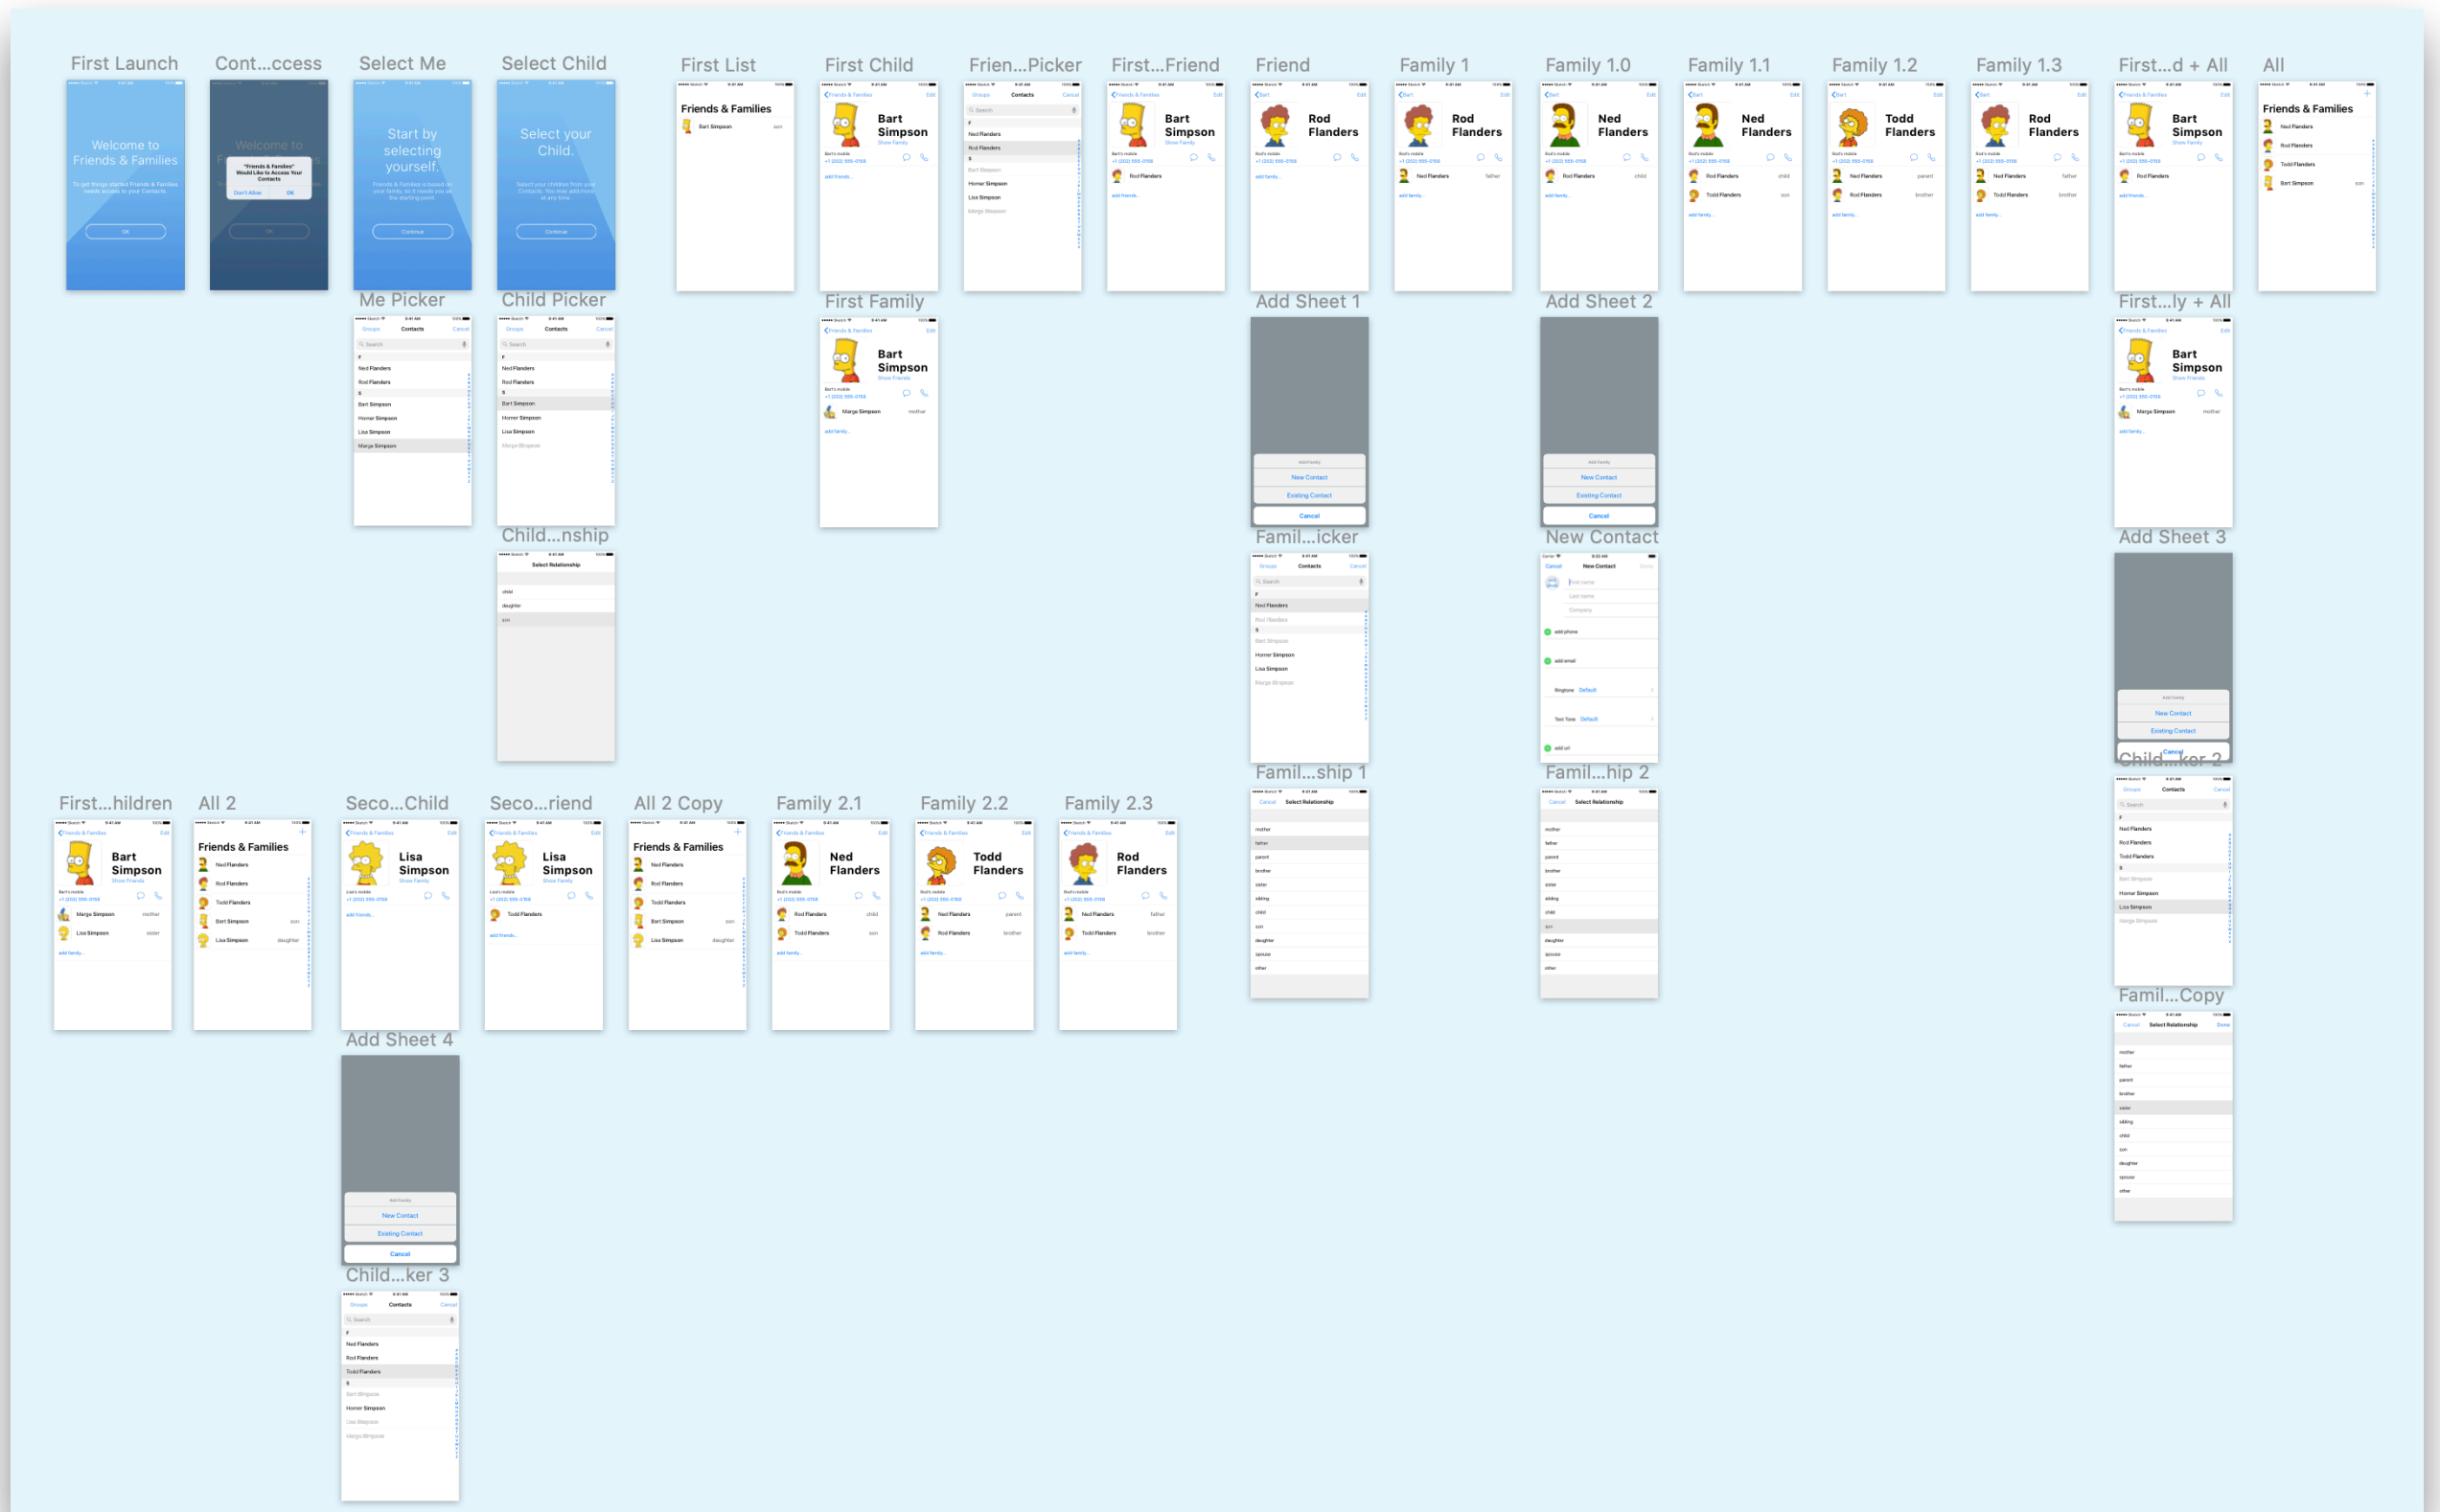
First Launch

Welcome to Friends & Families

To get things started Friends & Families needs access to your Contacts.

OK

Cont...ccess

Welcome to

"Friends & Families" Would Like to Access Your Contacts

Don't Allow

OK

Select Me

Start by selecting yourself.

Continue

Select Child

Select your Child.

Continue

First List

Friends & Families

Bart Simpson

First Child

Bart Simpson

Frien...Picker

Contacts

First...Friend

Bart Simpson

Rod Flanders

Friend

Rod Flanders

Family 1

Rod Flanders

Ned Flanders

father

Family 1.0

Ned Flanders

Rod Flanders

child

Family 1.1

Ned Flanders

Rod Flanders

child

Todd Flanders

son

Family 1.2

Todd Flanders

Ned Flanders

parent

Rod Flanders

brother

Family 1.3

Rod Flanders

Ned Flanders

father

Todd Flanders

brother

First...d + All

Bart Simpson

Rod Flanders

All

Friends & Families

Ned Flanders

Rod Flanders

Todd Flanders

Bart Simpson

son

Me Picker

Contacts

Ned Flanders

Rod Flanders

Bart Simpson

Homer Simpson

Lisa Simpson

Marge Simpson

Child Picker

Contacts

Ned Flanders

Rod Flanders

Bart Simpson

Homer Simpson

Lisa Simpson

Marge Simpson

First Family

Bart Simpson

Marge Simpson

mother

Add Sheet 1

New Contact

Existing Contact

Cancel

Add Sheet 2

New Contact

Existing Contact

Cancel

First...ly + All

Bart Simpson

Marge Simpson

mother

Child...nship

Select Relationship

child

daughter

son

Famil...icker

Contacts

Ned Flanders

Rod Flanders

Bart Simpson

Homer Simpson

Lisa Simpson

Marge Simpson

New Contact

New Contact

add phone

add email

Ringtone Default

Text Tone Default

add url

Add Sheet 3

New Contact

Existing Contact

Cancel

Child...ker 2

Contacts

Ned Flanders

Rod Flanders

Todd Flanders

Bart Simpson

Homer Simpson

Lisa Simpson

Marge Simpson

Famil...ship 1

Select Relationship

mother

father

parent

brother

sister

sibling

child

son

daughter

spouse

other

Famil...hip 2

Select Relationship

mother

father

parent

brother

sister

sibling

child

son

daughter

spouse

other

Famil...Copy

Select Relationship

mother

father

parent

brother

sister

sibling

child

son

daughter

spouse

other

First...hildren

Bart Simpson

Marge Simpson

mother

Lisa Simpson

sister

All 2

Friends & Families

Ned Flanders

Rod Flanders

Todd Flanders

Bart Simpson

son

Lisa Simpson

daughter

Seco...Child

Lisa Simpson

Seco...riend

Lisa Simpson

Todd Flanders

All 2 Copy

Friends & Families

Ned Flanders

Rod Flanders

Todd Flanders

Bart Simpson

son

Lisa Simpson

daughter

Family 2.1

Ned Flanders

Rod Flanders

child

Todd Flanders

son

Family 2.2

Todd Flanders

Ned Flanders

parent

Rod Flanders

brother

Family 2.3

Rod Flanders

Ned Flanders

father

Todd Flanders

brother

Add Sheet 4

New Contact

Existing Contact

Cancel

Child...ker 3

Contacts

Ned Flanders

Rod Flanders

Todd Flanders

Bart Simpson

Homer Simpson

Lisa Simpson

Marge Simpson